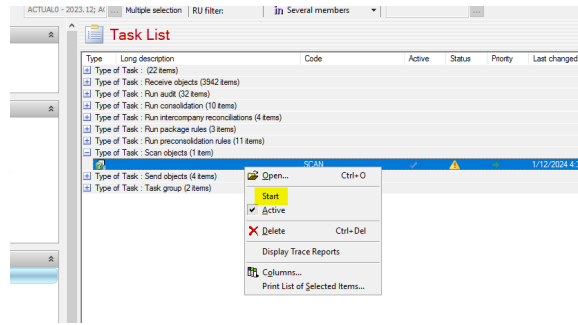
ACTUAL0 - 2023.12; A( ... Multiple selection RU filter: in Several members ...

Task List

| Type | Long description | Code | Active | Status | Priority | Last changed |
|---|---|---|---|---|---|---|
| + | Type of Task : (22 items) | | | | | |
| + | Type of Task : Receive objects (3942 items) | | | | | |
| + | Type of Task : Run audit (32 items) | | | | | |
| + | Type of Task : Run consolidation (10 items) | | | | | |
| + | Type of Task : Run intercompany reconciliations (4 items) | | | | | |
| + | Type of Task : Run package rules (3 items) | | | | | |
| + | Type of Task : Run preconsolidation rules (11 items) | | | | | |
| − | Type of Task : Scan objects (1 item) | | | | | |
| | | SCAN | | | | 1/12/2024 4: |
| + | Type of Task : Send objects (4 items) | | | | | |
| + | Type of Task : Task group (2 items) | | | | | |

Open... Ctrl+O
Start
Active
Delete Ctrl+Del
Display Trace Reports
Columns...
Print List of Selected Items...